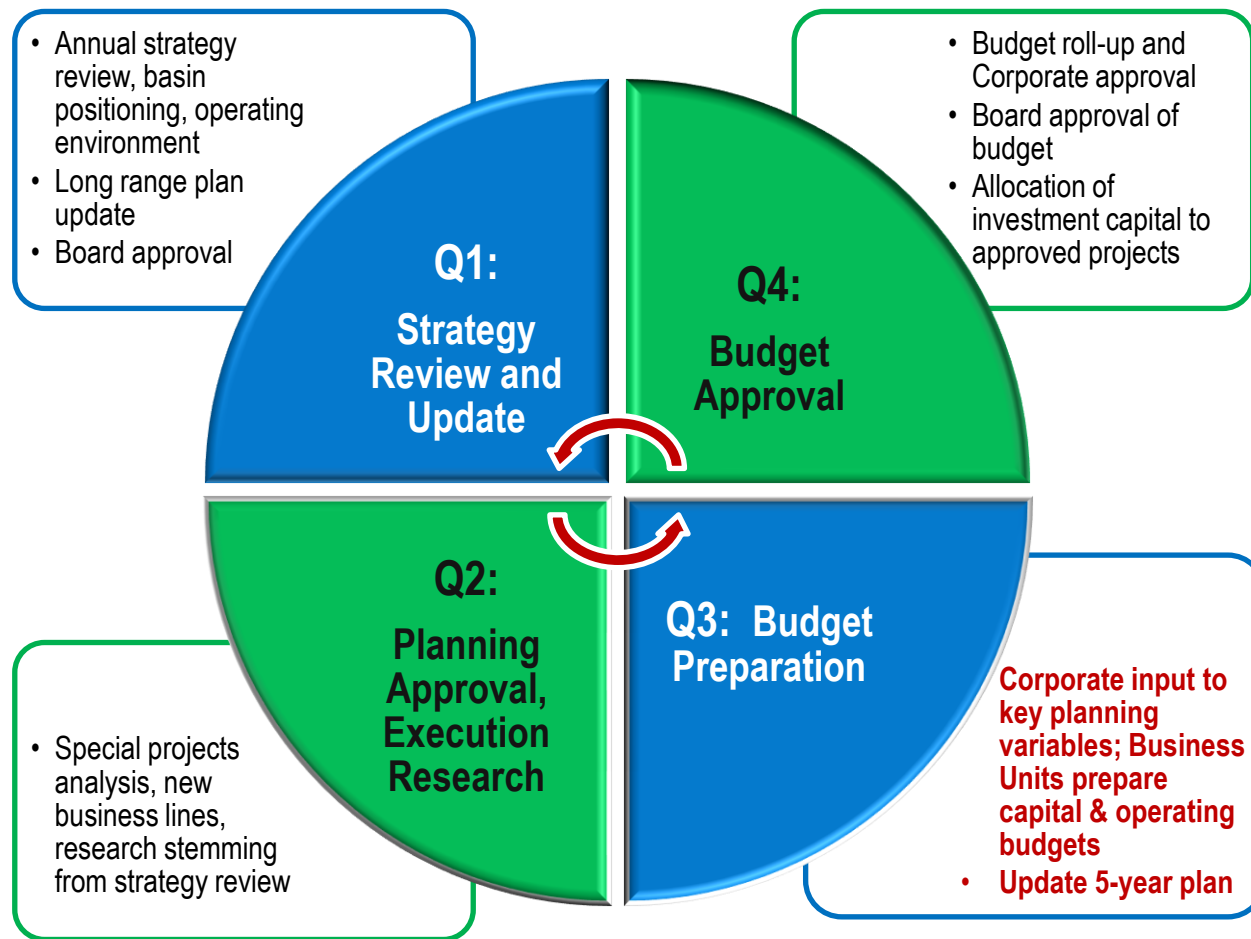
• Annual strategy review, basin positioning, operating environment
• Long range plan update
• Board approval

• Budget roll-up and Corporate approval
• Board approval of budget
• Allocation of investment capital to approved projects

Q1:
Strategy Review and Update

Q4:
Budget Approval

Q2:
Planning Approval, Execution Research

Q3: Budget Preparation

• Special projects analysis, new business lines, research stemming from strategy review

Corporate input to key planning variables; Business Units prepare capital & operating budgets
• Update 5-year plan